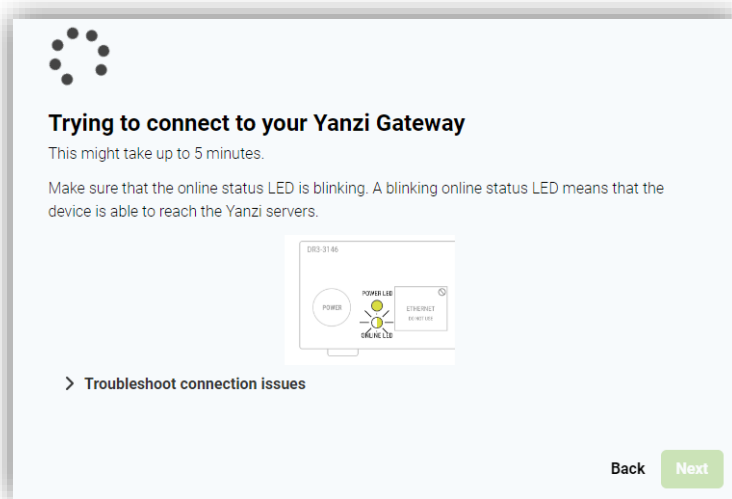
Trying to connect to your Yanzi Gateway

This might take up to 5 minutes.

Make sure that the online status LED is blinking. A blinking online status LED means that the device is able to reach the Yanzi servers.

DR3-3146

POWER

POWER LED

ETHERNET

DO NOT USE

ONLINE LED

> Troubleshoot connection issues

Back Next